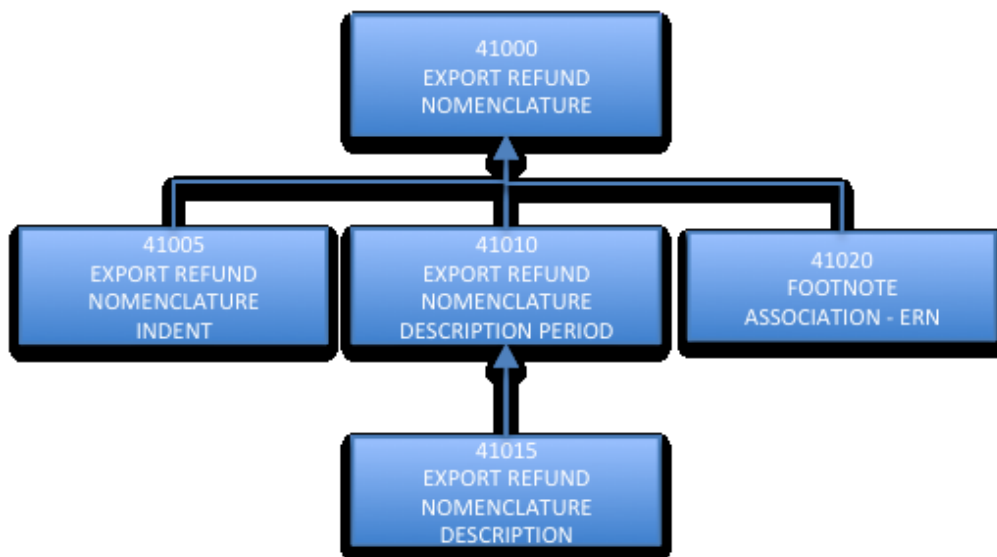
41000
EXPORT REFUND
NOMENCLATURE

41005
EXPORT REFUND
NOMENCLATURE
INDENT

41010
EXPORT REFUND
NOMENCLATURE
DESCRIPTION PERIOD

41020
FOOTNOTE
ASSOCIATION - ERN

41015
EXPORT REFUND
NOMENCLATURE
DESCRIPTION